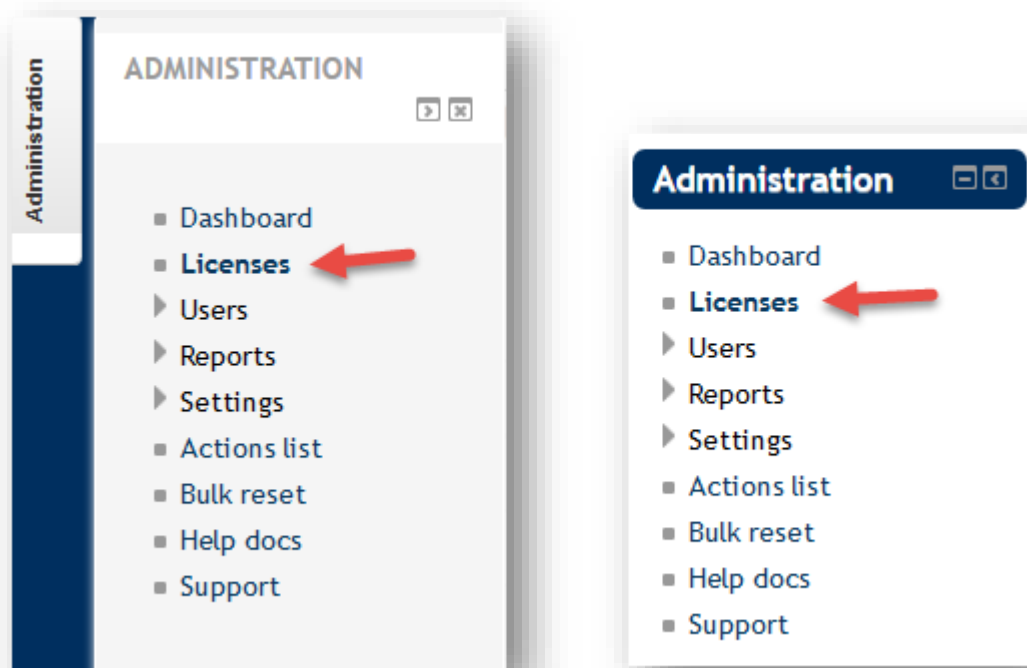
Administration

ADMINISTRATION

Dashboard
Licenses
Users
Reports
Settings
Actions list
Bulk reset
Help docs
Support

Administration

Dashboard
Licenses
Users
Reports
Settings
Actions list
Bulk reset
Help docs
Support